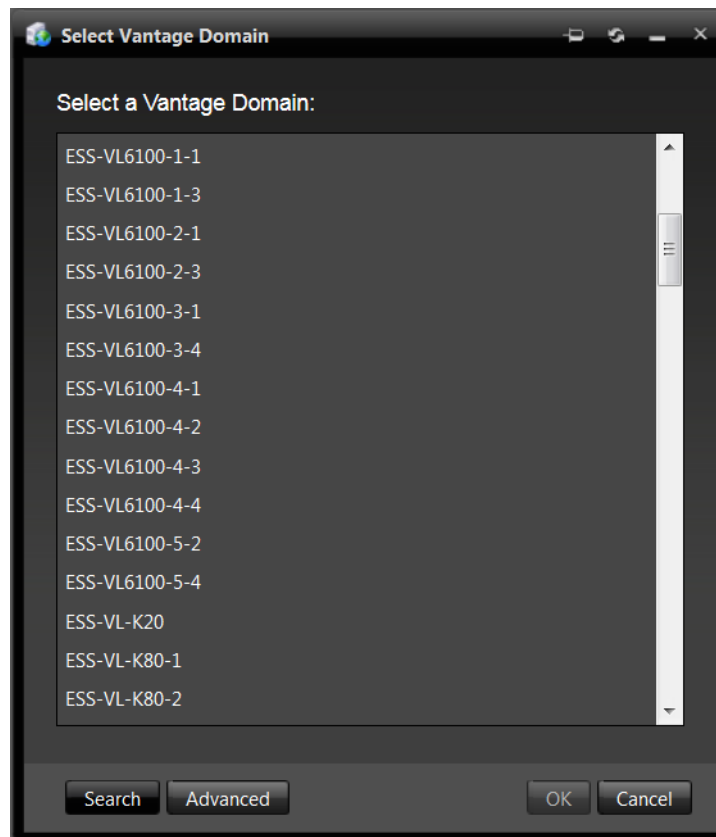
Select Vantage Domain

Select a Vantage Domain:

ESS-VL6100-1-1
ESS-VL6100-1-3
ESS-VL6100-2-1
ESS-VL6100-2-3
ESS-VL6100-3-1
ESS-VL6100-3-4
ESS-VL6100-4-1
ESS-VL6100-4-2
ESS-VL6100-4-3
ESS-VL6100-4-4
ESS-VL6100-5-2
ESS-VL6100-5-4
ESS-VL-K20
ESS-VL-K80-1
ESS-VL-K80-2

Search Advanced OK Cancel